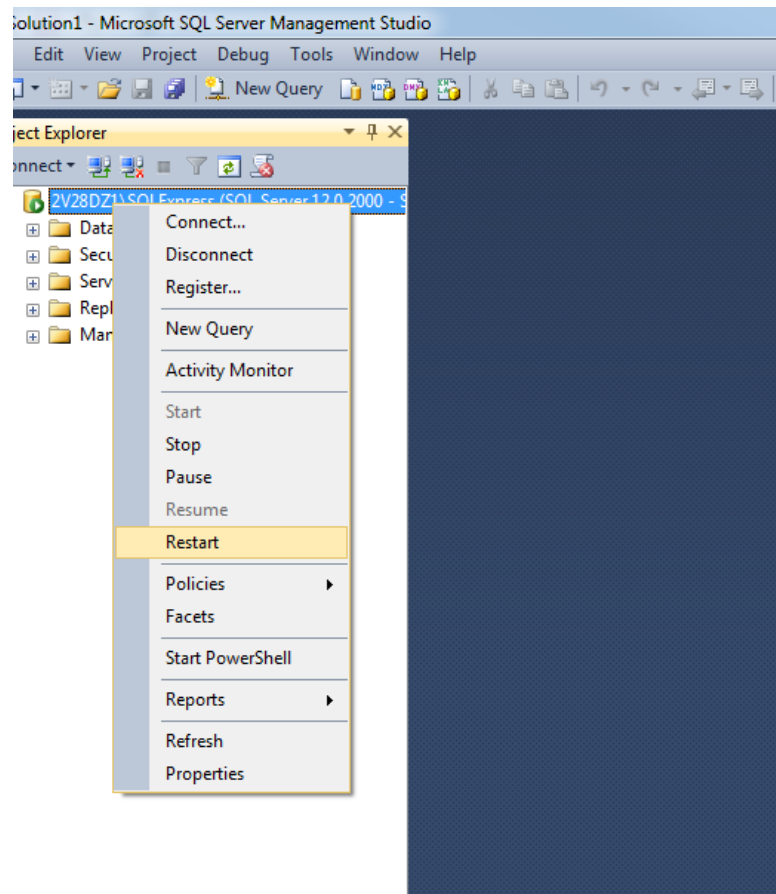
Solution1 - Microsoft SQL Server Management Studio

Edit View Project Debug Tools Window Help

New Query

ject Explorer

onnect

2V28DZ1\SQLExpress (SQL Server 12.0.2000 - S

Data
Secu
Serv
Repl
Man

Connect...
Disconnect
Register...
New Query
Activity Monitor
Start
Stop
Pause
Resume
Restart
Policies
Facets
Start PowerShell
Reports
Refresh
Properties